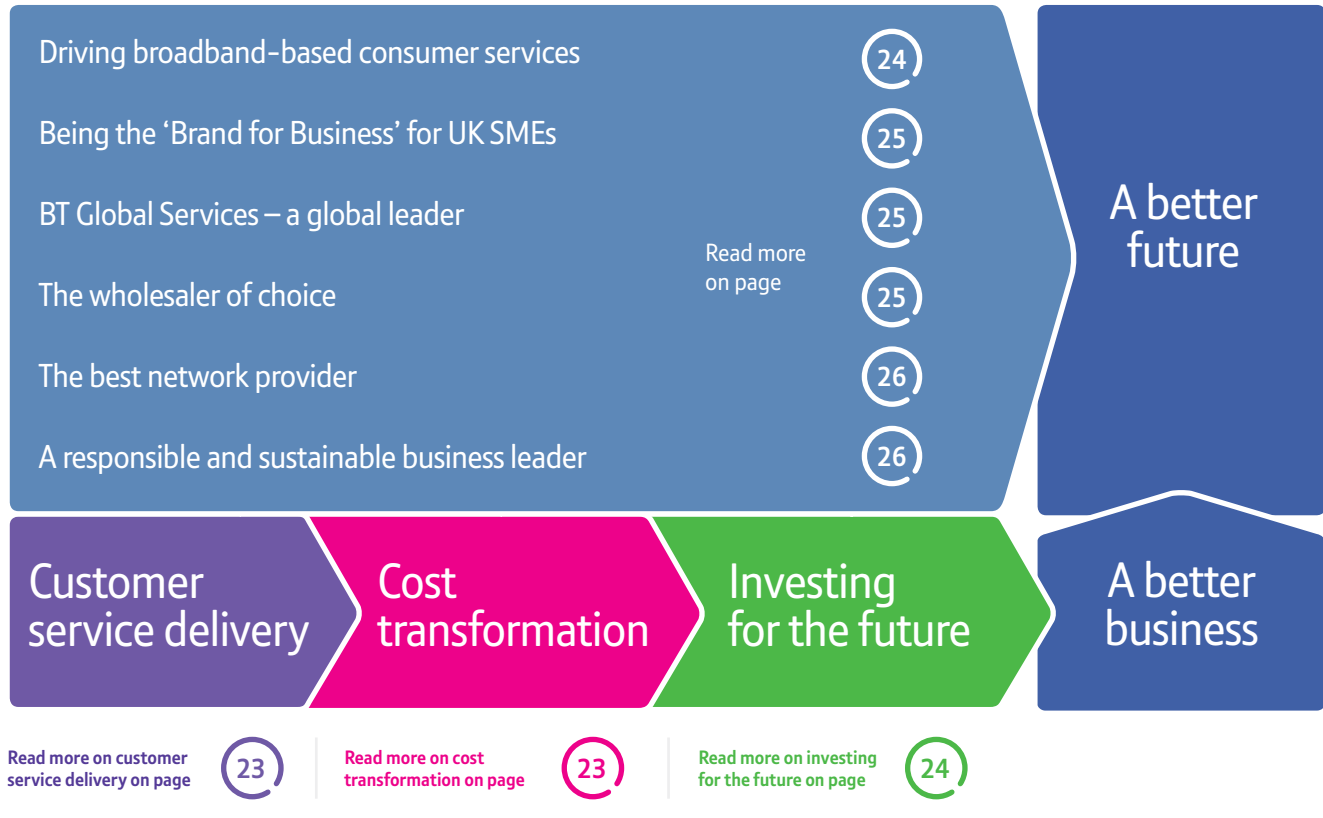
Driving broadband-based consumer services 24

Being the ‘Brand for Business’ for UK SMEs 25

BT Global Services – a global leader 25

The wholesaler of choice 25

The best network provider 26

A responsible and sustainable business leader 26

Read more on page

A better future

Customer service delivery

Cost transformation

Investing for the future

A better business

Read more on customer service delivery on page 23

Read more on cost transformation on page 23

Read more on investing for the future on page 24